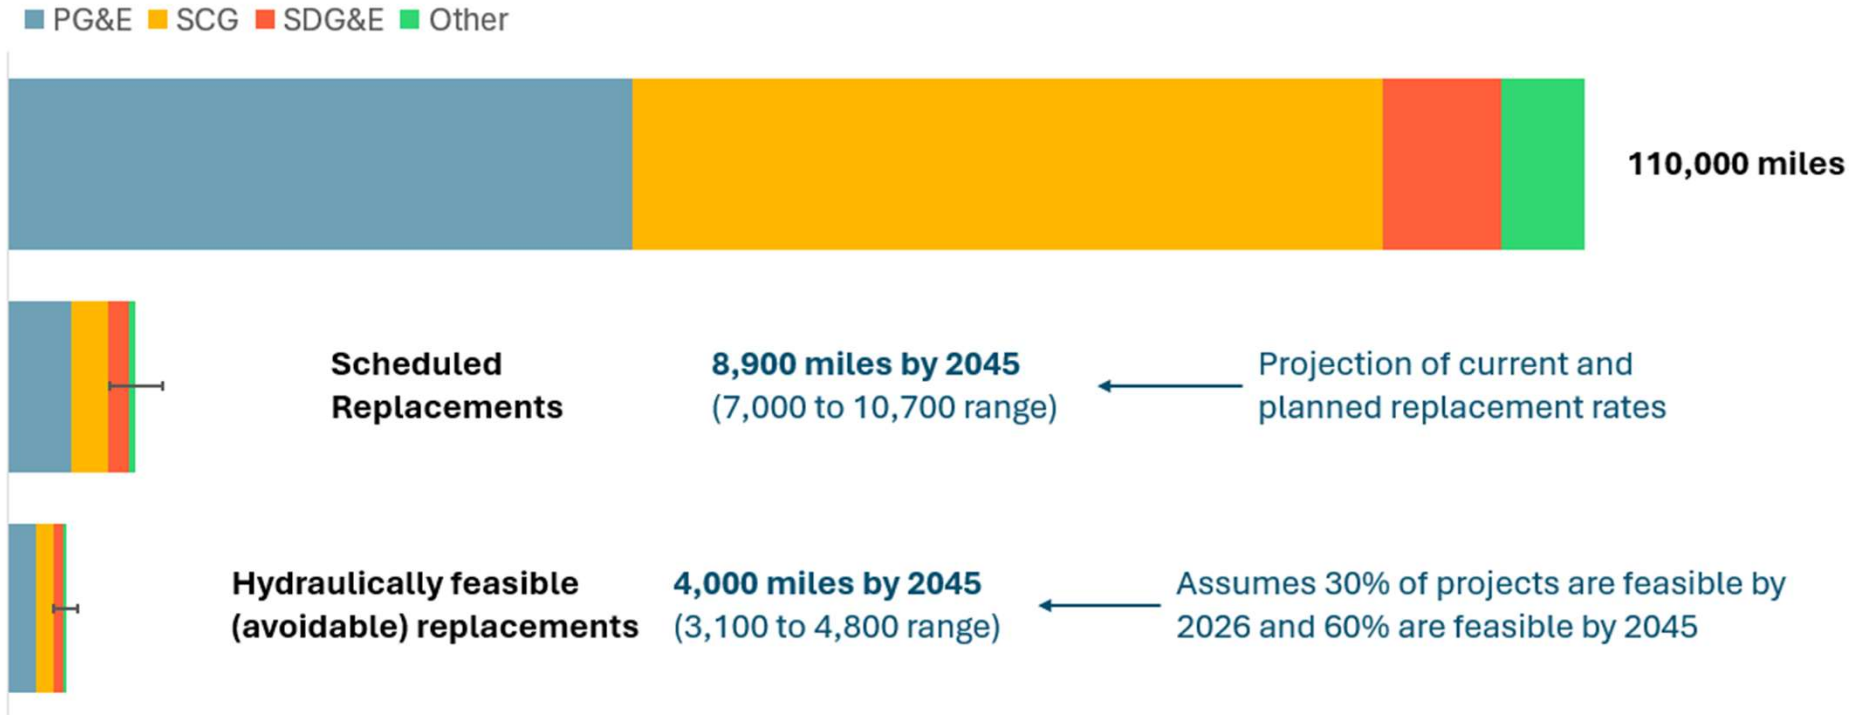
PG&E SCG SDG&E Other

110,000 miles

Scheduled Replacements

8,900 miles by 2045
(7,000 to 10,700 range)

Projection of current and planned replacement rates

Hydraulically feasible (avoidable) replacements

4,000 miles by 2045
(3,100 to 4,800 range)

Assumes 30% of projects are feasible by 2026 and 60% are feasible by 2045